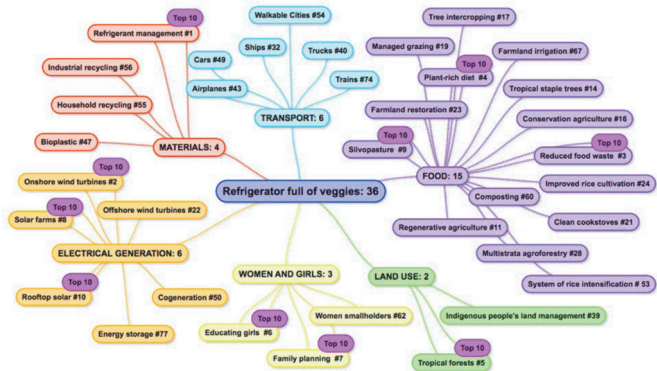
Refrigerator full of veggies: 36

Top 10
Refrigerant management #1
Industrial recycling #56
Household recycling #55
Bioplastic #47
MATERIALS: 4

Walkable Cities #54
Ships #32
Trucks #40
Cars #49
Airplanes #43
Trains #74
TRANSPORT: 6

Tree intercropping #17
Managed grazing #19
Farmland irrigation #67
Top 10
Plant-rich diet #4
Tropical staple trees #14
Farmland restoration #23
Conservation agriculture #16
Top 10
Silvopasture #9
Top 10
Reduced food waste #3
FOOD: 15
Improved rice cultivation #24
Composting #60
Clean cookstoves #21
Regenerative agriculture #11
Multistrata agroforestry #28
System of rice intensification # 53

Top 10
Onshore wind turbines #2
Offshore wind turbines #22
Top 10
Solar farms #8
ELECTRICAL GENERATION: 6
Top 10
Rooftop solar #10
Cogeneration #50
Energy storage #77

WOMEN AND GIRLS: 3
Top 10
Educating girls #6
Women smallholders #62
Top 10
Family planning #7

LAND USE: 2
Indigenous people's land management #39
Top 10
Tropical forests #5